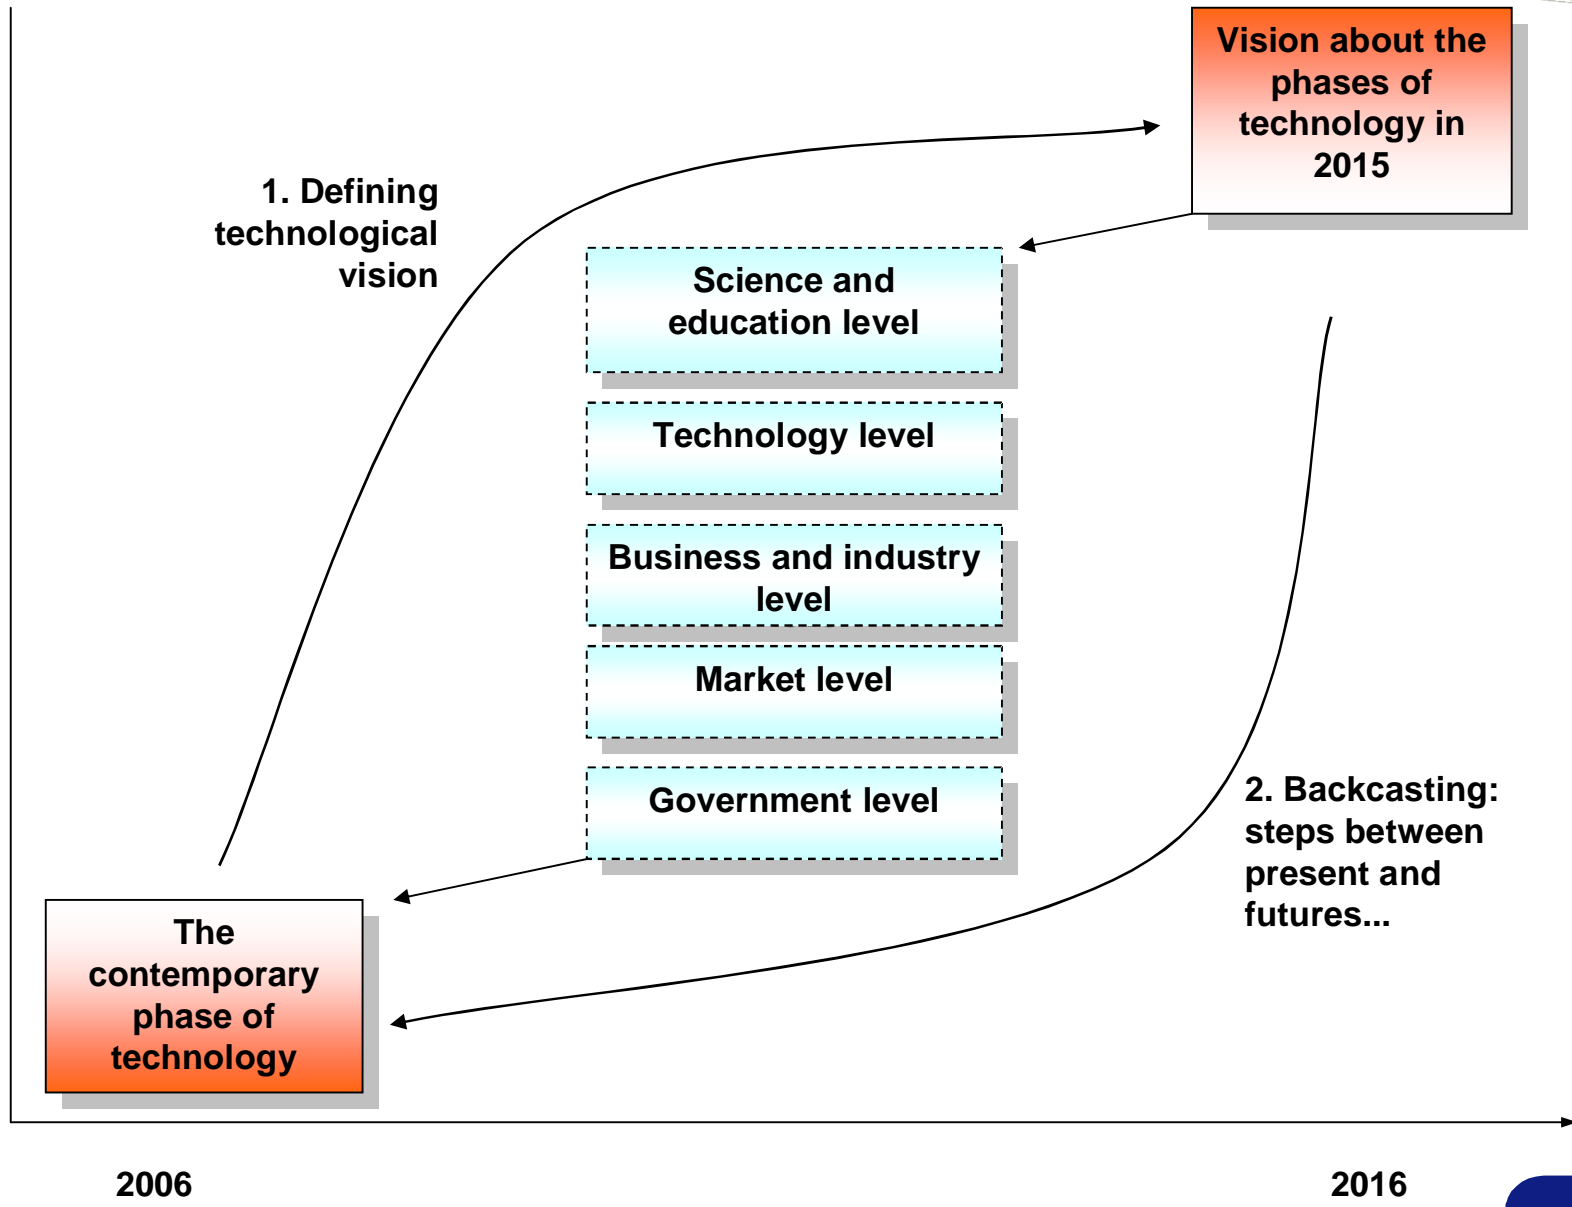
Vision about the phases of technology in 2015

1. Defining technological vision

Science and education level

Technology level

Business and industry level

Market level

Government level

2. Backcasting: steps between present and futures...

The contemporary phase of technology

2006

2016